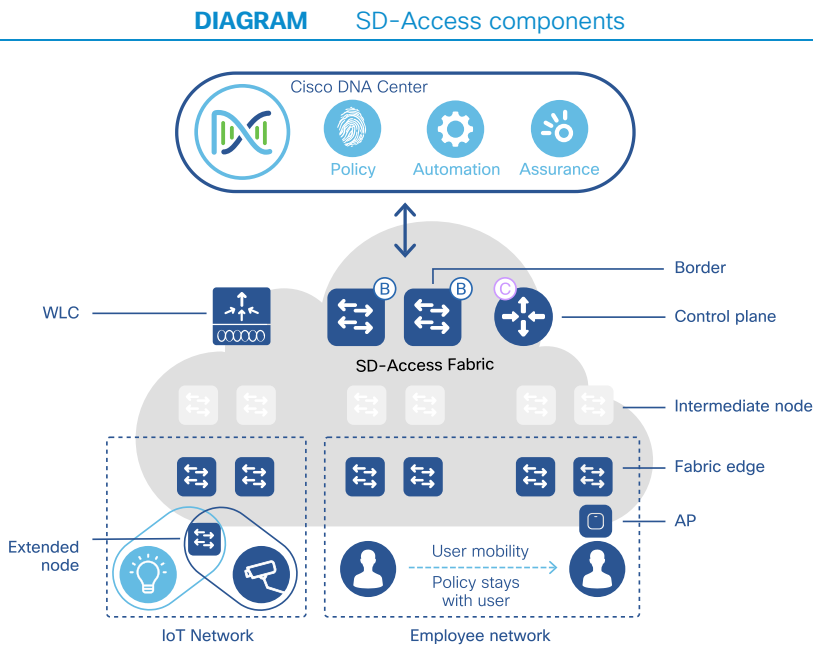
DIAGRAM SD-Access components

Cisco DNA Center

Policy

Automation

Assurance

B

B

C

Border

WLC

Control plane

SD-Access Fabric

Intermediate node

Fabric edge

AP

Extended node

User mobility

Policy stays with user

IoT Network

Employee network